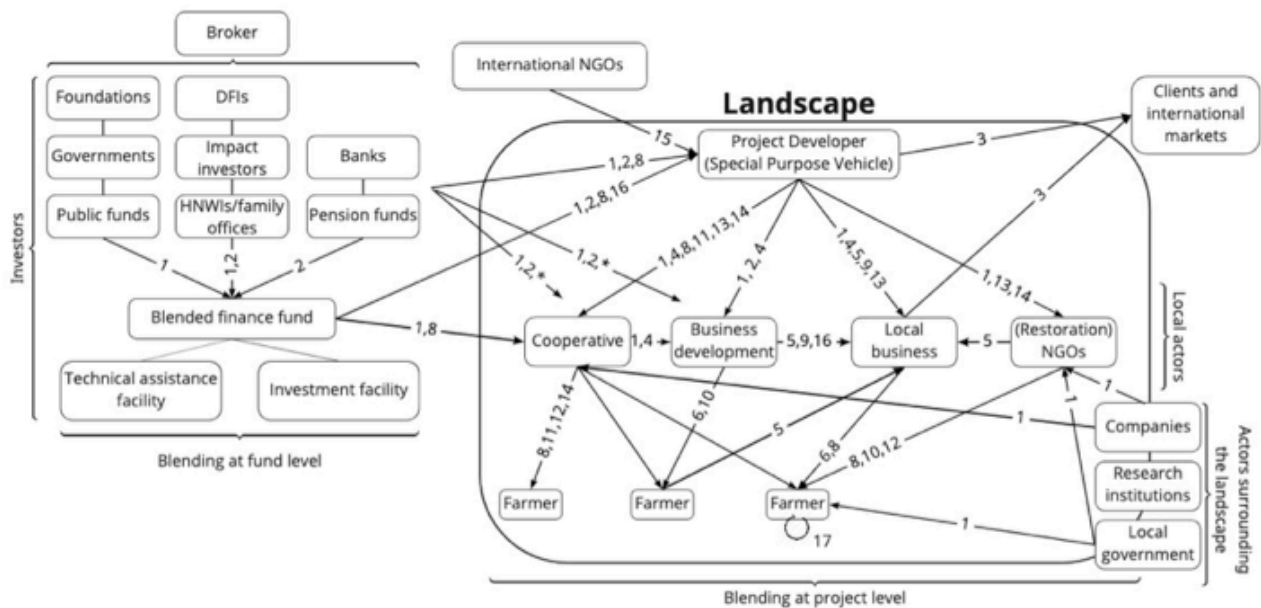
Broker

Investors

Foundations

DFIs

Governments

Impact investors

Banks

Public funds

HNWIs/family offices

Pension funds

1

1,2

2

Blended finance fund

Technical assistance facility

Investment facility

Blending at fund level

International NGOs

15

Landscape

Clients and international markets

Project Developer (Special Purpose Vehicle)

3

1,2,8

1,2,8,16

1,2,*

1,2,*

1,4,8,11,13,14

1, 2, 4

1,4,5,9,13

1,13,14

3

1,8

Cooperative

1,4

Business development

5,9,16

Local business

5

(Restoration) NGOs

Local actors

8,11,12,14

6,10

5

6,8

8,10,12

1

1

1

1

Companies

Research institutions

Local government

Actors surrounding the landscape

Farmer

Farmer

Farmer

17

Blending at project level